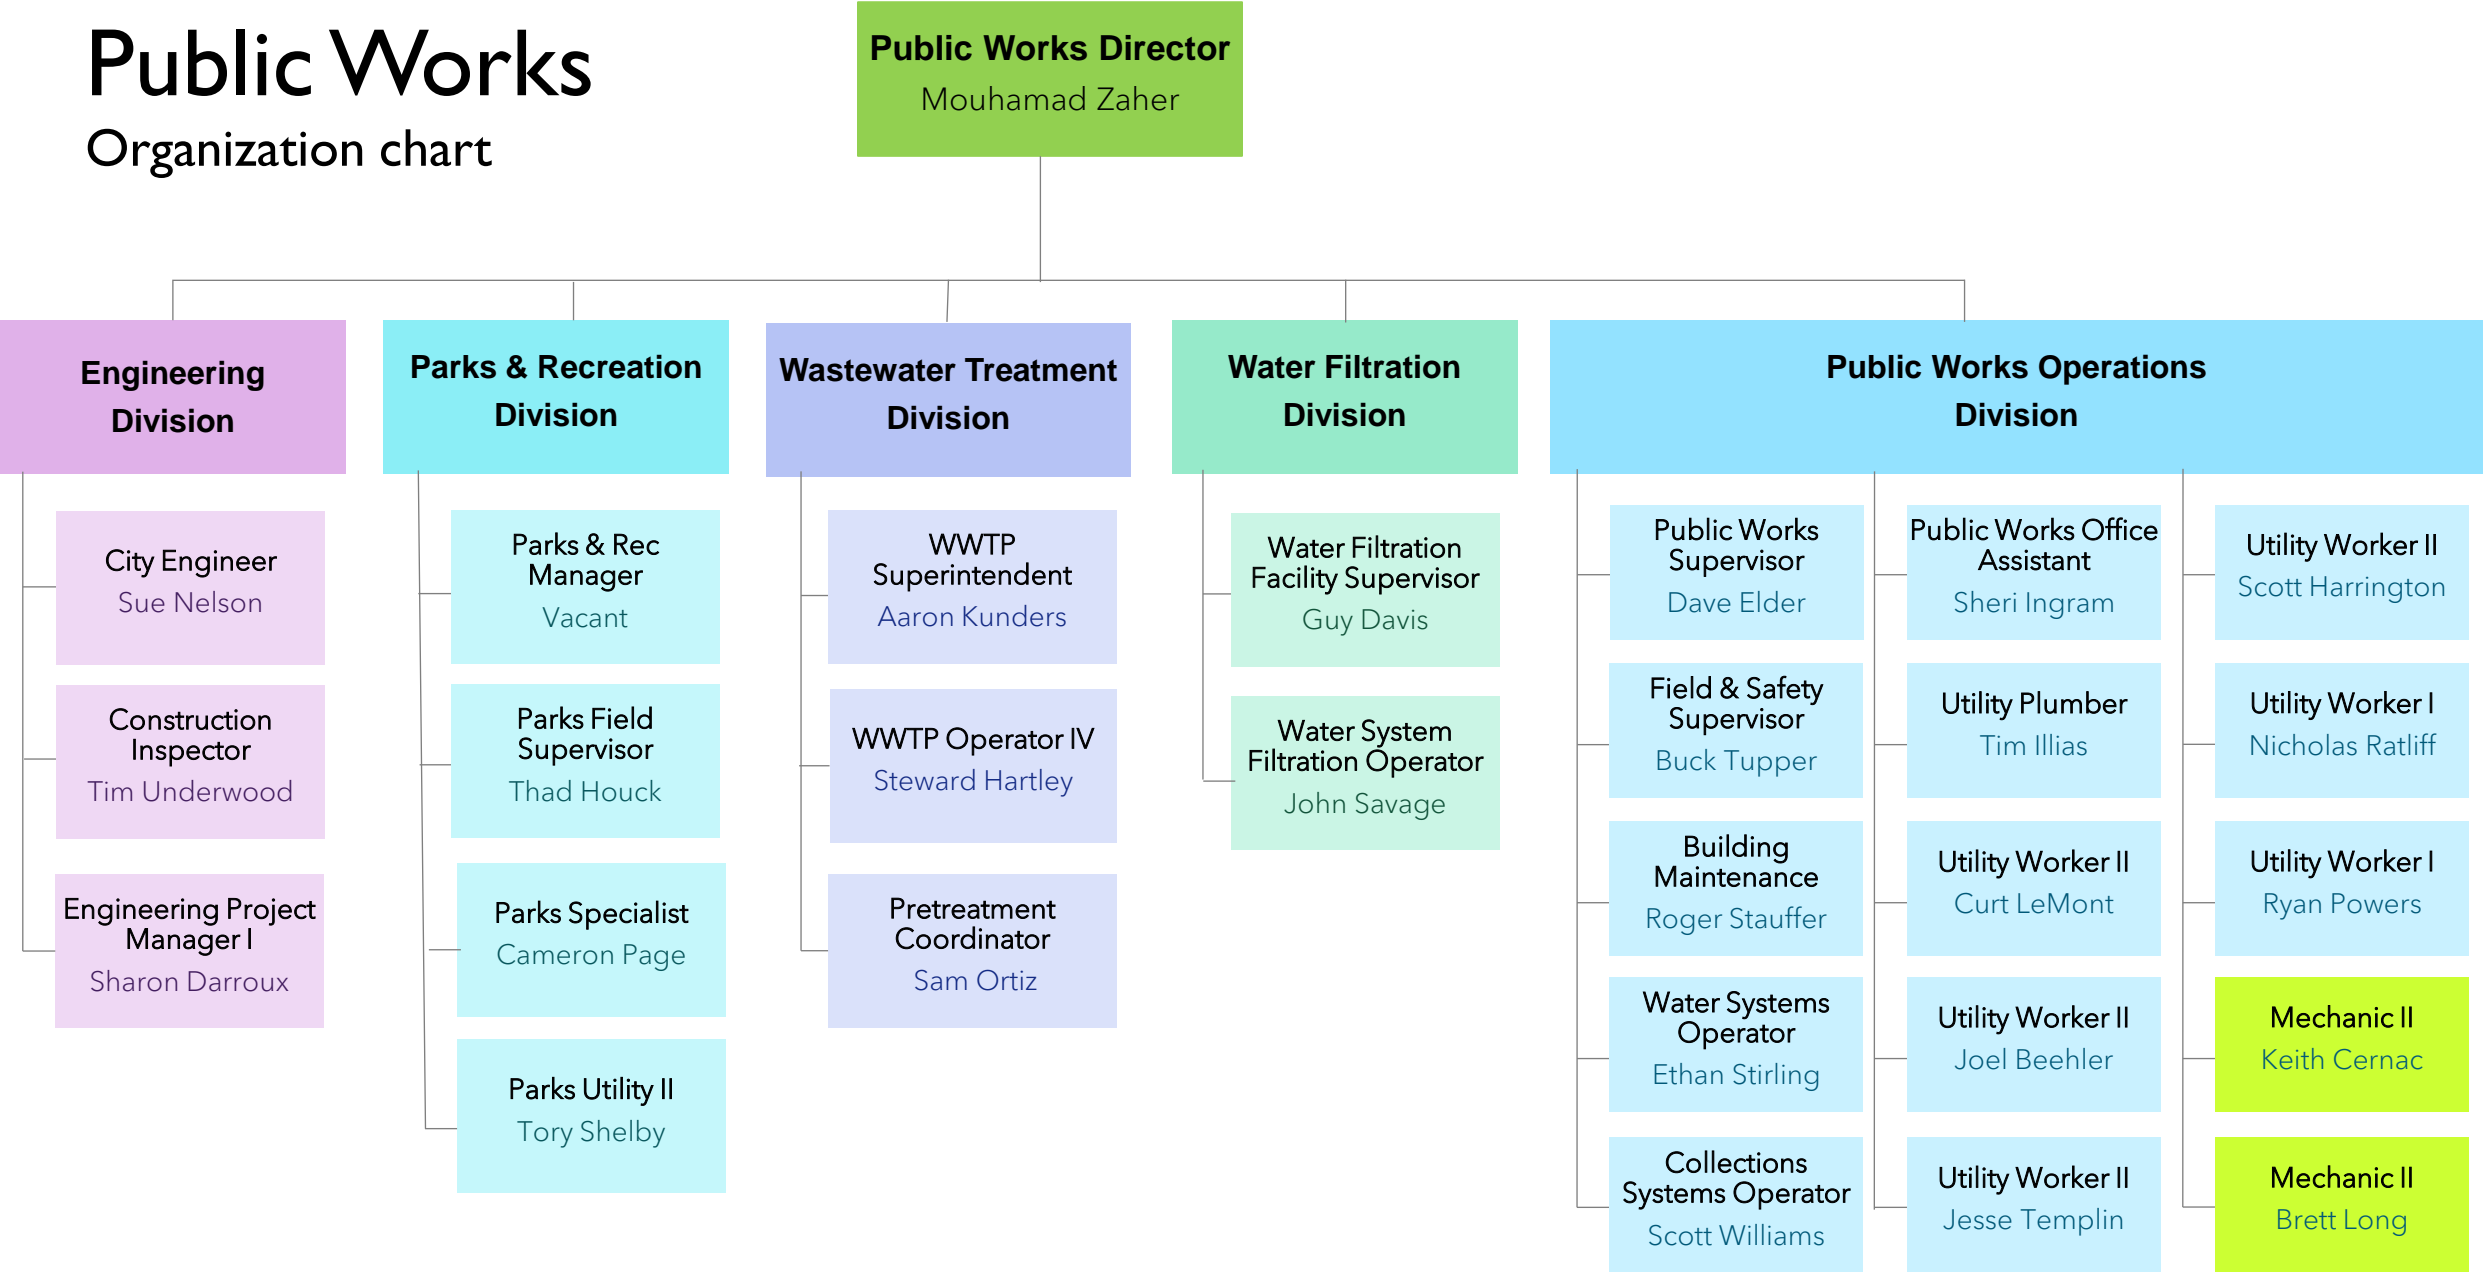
Public Works
Organization chart

Public Works Director
Mouhamad Zaher

Engineering Division

City Engineer
Sue Nelson

Construction Inspector
Tim Underwood

Engineering Project Manager I
Sharon Darroux

Parks & Recreation Division

Parks & Rec Manager
Vacant

Parks Field Supervisor
Thad Houck

Parks Specialist
Cameron Page

Parks Utility II
Tory Shelby

Wastewater Treatment Division

WWTP Superintendent
Aaron Kunders

WWTP Operator IV
Steward Hartley

Pretreatment Coordinator
Sam Ortiz

Water Filtration Division

Water Filtration Facility Supervisor
Guy Davis

Water System Filtration Operator
John Savage

Public Works Operations Division

Public Works Supervisor
Dave Elder

Field & Safety Supervisor
Buck Tupper

Building Maintenance
Roger Stauffer

Water Systems Operator
Ethan Stirling

Collections Systems Operator
Scott Williams

Public Works Office Assistant
Sheri Ingram

Utility Plumber
Tim Illias

Utility Worker II
Curt LeMont

Utility Worker II
Joel Beehler

Utility Worker II
Jesse Templin

Utility Worker II
Scott Harrington

Utility Worker I
Nicholas Ratliff

Utility Worker I
Ryan Powers

Mechanic II
Keith Cernac

Mechanic II
Brett Long